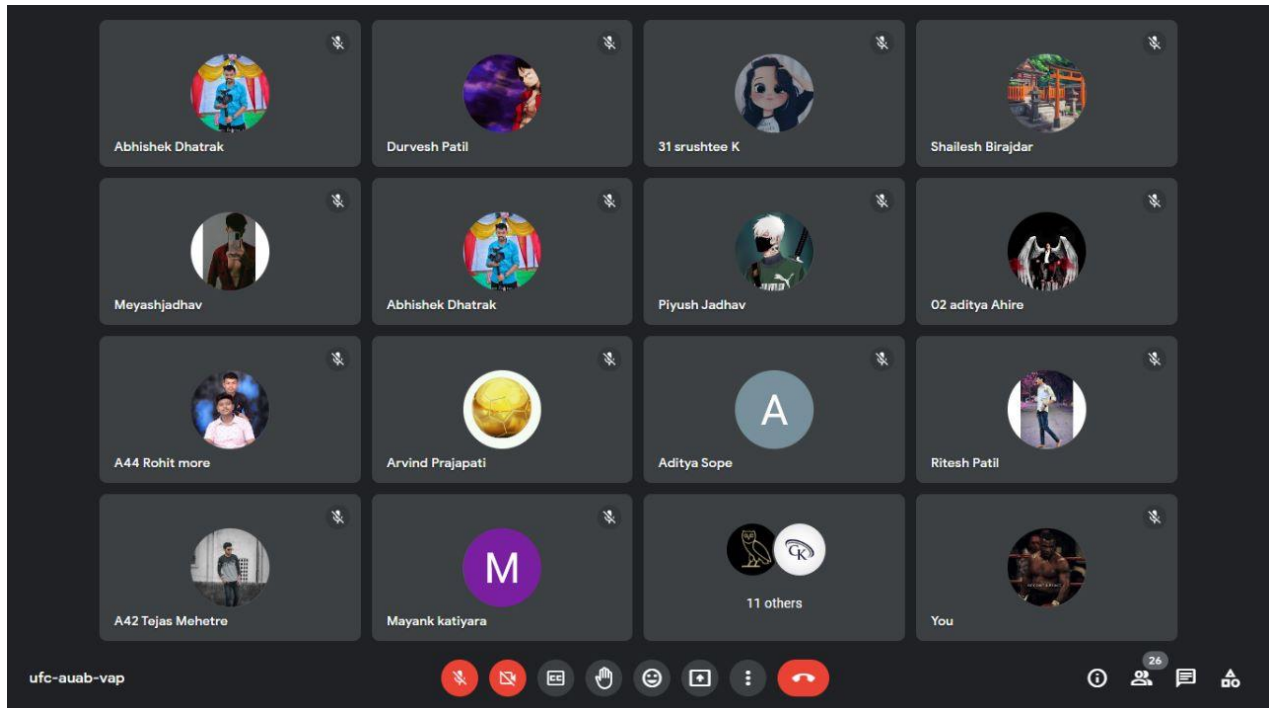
Abhishek Dhatrak

Durvesh Patil

31 srushtee K

Shailesh Birajdar

Meyashjadhav

Abhishek Dhatrak

Piyush Jadhav

02 aditya Ahire

A44 Rohit more

Arvind Prajapati

A

Aditya Sope

Ritesh Patil

A42 Tejas Mehetre

M

Mayank katiyara

CK

11 others

You

ufc-auab-vap

CC

26